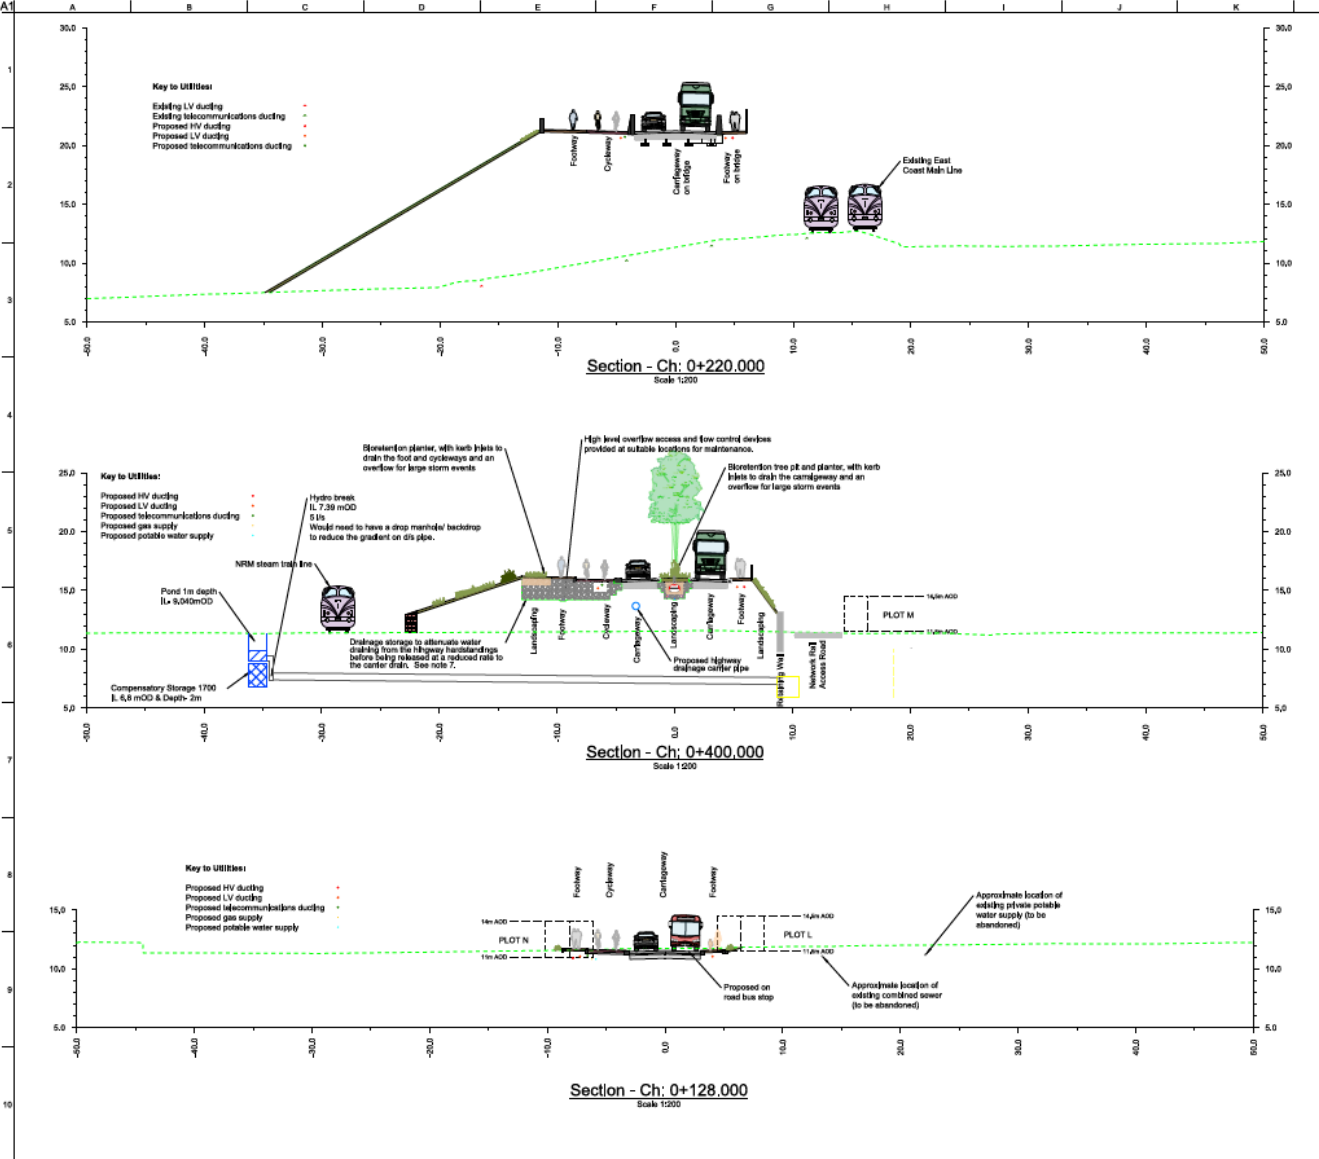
A1 A B C D E F G H I J K

1 2 3 4 5 6 7 8 9 10

30,0 25,0 20,0 15,0 10,0 5,0

Key to Utilities:
Existing LV ducting
Existing telecommunications ducting
Proposed HV ducting
Proposed LV ducting
Proposed telecommunications ducting

Footway
Cycleway
Carriageway on bridge
Footway on bridge

Existing East Coast Main Line

-50,0 -40,0 -30,0 -20,0 -10,0 0,0 10,0 20,0 30,0 40,0 50,0

Section - Ch: 0+220.000
Scale 1:200

Key to Utilities:
Proposed HV ducting
Proposed LV ducting
Proposed telecommunications ducting
Proposed gas supply
Proposed potable water supply

25,0 20,0 15,0 10,0 5,0

Bioretention planter, with kerb inlets to drain the foot and cycleways and an overflow for large storm events

High level overflow access and flow control devices provided at suitable locations for maintenance.

Bioretention tree pit and planter, with kerb inlets to drain the carriageway and an overflow for large storm events

Hydro break
IL 7.39 mOD
5 l/s
Would need to have a drop manhole/ backdrop to reduce the gradient on d/s pipe.

NRM steam train line

Pond 1m depth
IL= 9.040mOD

Drainage storage to attenuate water draining from the hihgway hardstandings before being released at a reduced rate to the carrier drain. See note 7.

Compensatory Storage 1700
IL 6.8 mOD & Depth= 2m

Landscaping
Footway
Cycleway
Carriageway
Landscaping
Carriageway
Footway
Landscaping
Retaining Wall
Network Rail Access Road

Proposed highway drainage carrier pipe

PLOT M
14,5m AOD
11,0m AOD

-50,0 -40,0 -30,0 -20,0 -10,0 0,0 10,0 20,0 30,0 40,0 50,0

Section - Ch: 0+400,000
Scale 1:200

Key to Utilities:
Proposed HV ducting
Proposed LV ducting
Proposed telecommunications ducting
Proposed gas supply
Proposed potable water supply

15,0 10,0 5,0

Footway
Cycleway
Carriageway
Footway

14m AOD
PLOT N
11m AOD

PLOT L
14,4m AOD
11,4m AOD

Approximate location of existing private potable water supply (to be abandoned)

Proposed on road bus stop

Approximate location of existing combined sewer (to be abandoned)

-50,0 -40,0 -30,0 -20,0 -10,0 0,0 10,0 20,0 30,0 40,0 50,0

Section - Ch: 0+128.000
Scale 1:200